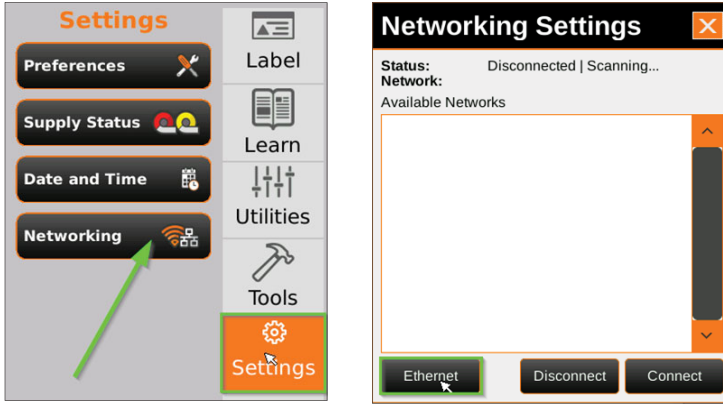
Settings

Preferences

Supply Status

Date and Time

Networking

Label

Learn

Utilities

Tools

Settings

Networking Settings

Status:
Network:

Disconnected | Scanning...

Available Networks

Ethernet

Disconnect

Connect